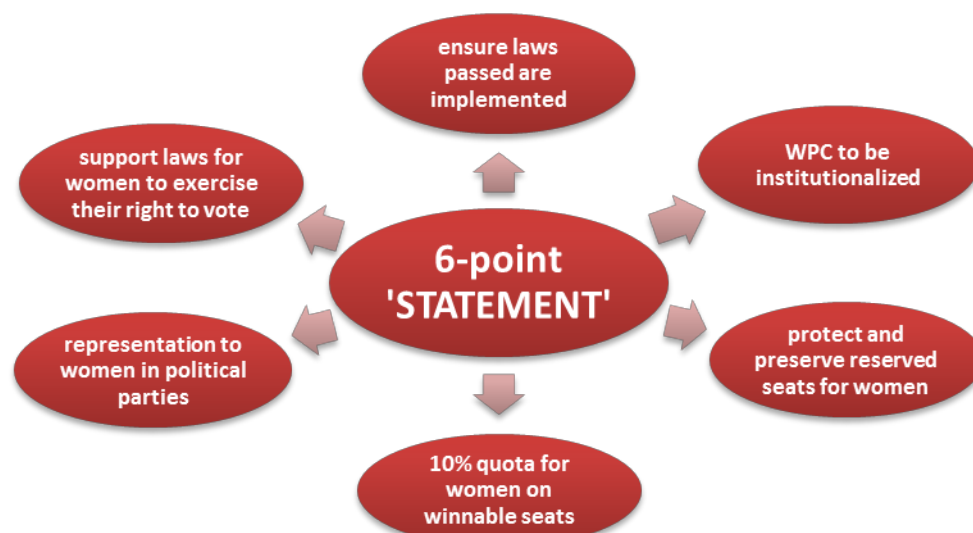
ensure laws passed are implemented

support laws for women to exercise their right to vote

WPC to be institutionalized

6-point 'STATEMENT'

representation to women in political parties

protect and preserve reserved seats for women

10% quota for women on winnable seats